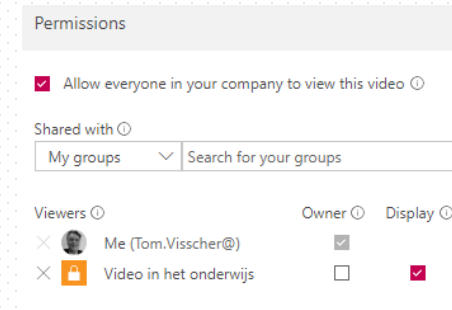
Permissions

Allow everyone in your company to view this video ⓘ

Shared with ⓘ

My groups

Search for your groups

| Viewers ⓘ | Owner ⓘ | Display ⓘ |
|---|---|---|
| Me (Tom.Visscher@) | | |
| Video in het onderwijs | | |